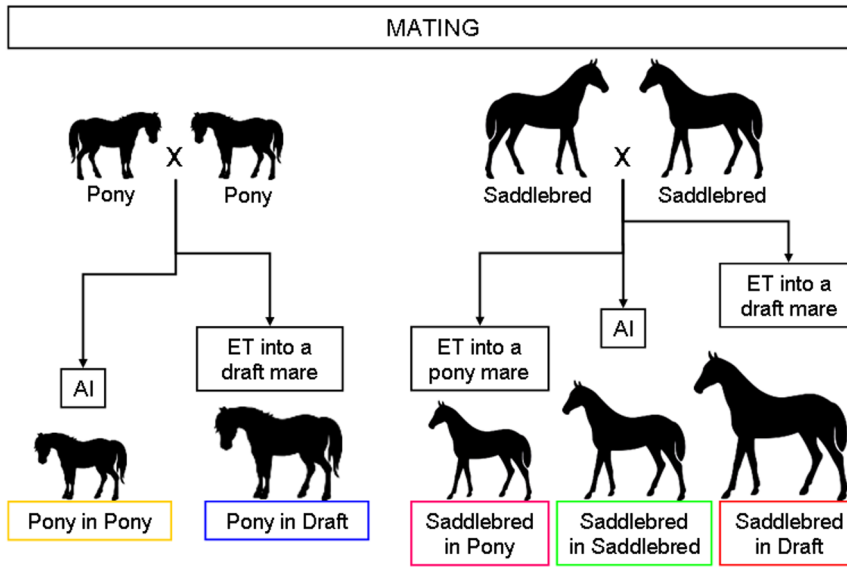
MATING

Pony X Pony

AI

ET into a draft mare

Pony in Pony

Pony in Draft

Saddlebred X Saddlebred

ET into a pony mare

AI

ET into a draft mare

Saddlebred in Pony

Saddlebred in Saddlebred

Saddlebred in Draft